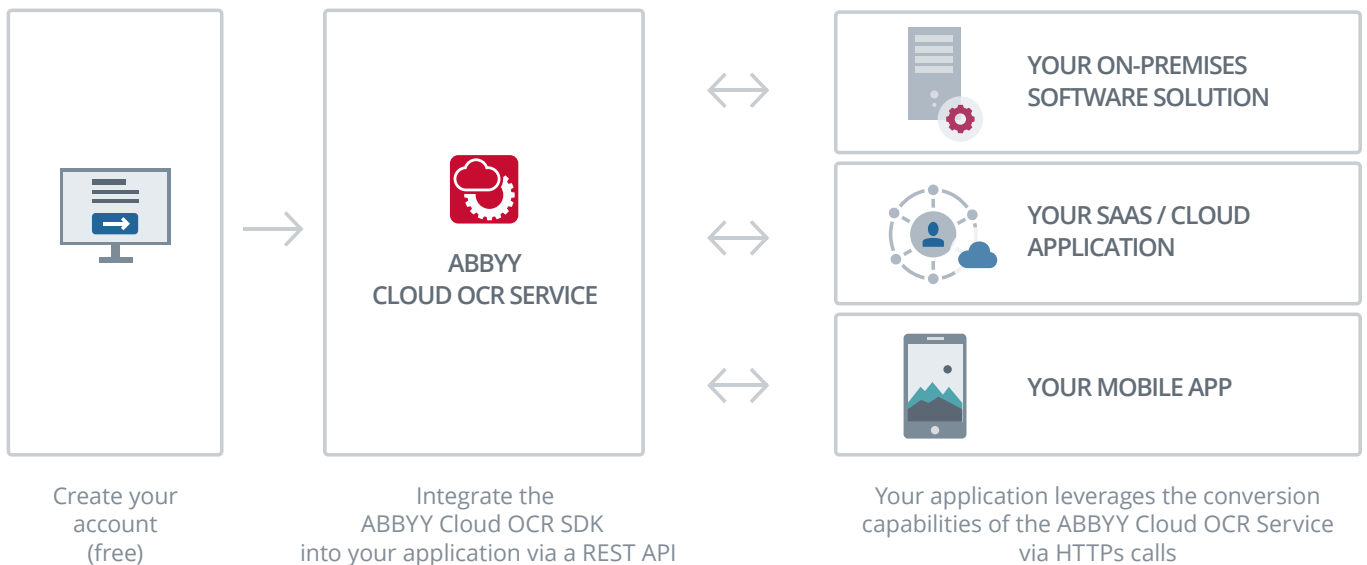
ABBYY
CLOUD OCR SERVICE

YOUR ON-PREMISES
SOFTWARE SOLUTION

YOUR SAAS / CLOUD
APPLICATION

YOUR MOBILE APP

Create your account (free)

Integrate the ABBYY Cloud OCR SDK into your application via a REST API

Your application leverages the conversion capabilities of the ABBYY Cloud OCR Service via HTTPs calls